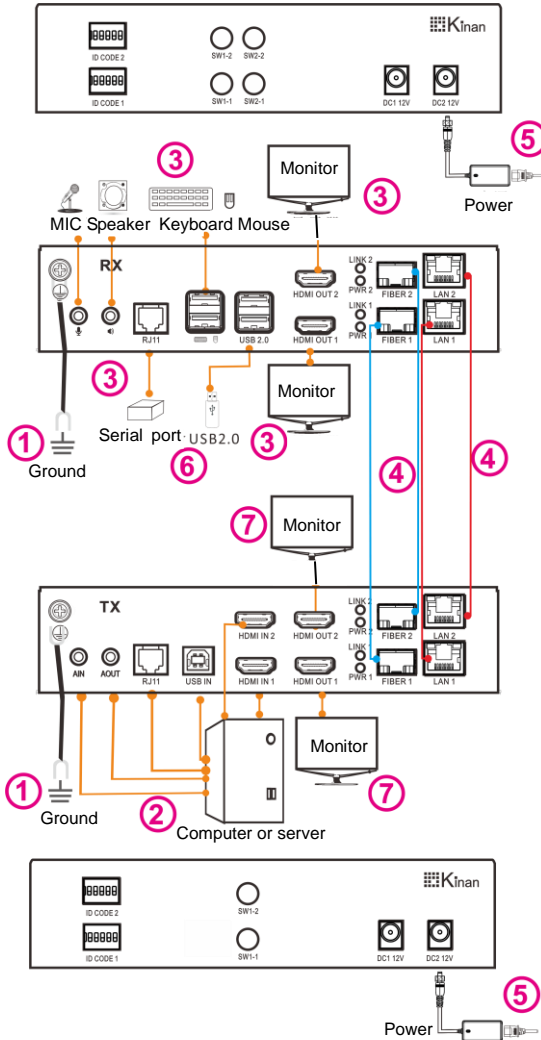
ID CODE 2
ID CODE 1
SW1-2
SW2-2
SW1-1
SW2-1
Kinan
DC1 12V
DC2 12V
5
Power
3
Monitor
3
MIC Speaker Keyboard Mouse
RX
HDMI OUT 2
LINK 2
PWR 2
FIBER 2
LAN 2
LINK 1
PWR 1
FIBER 1
LAN 1
RJ11
USB 2.0
HDMI OUT 1
3
Monitor
Serial port
USB2.0
6
3
1
Ground
4
4
7
Monitor
TX
AIN
AOUT
RJ11
USB IN
HDMI IN 2
HDMI IN 1
HDMI OUT 2
HDMI OUT 1
LINK 2
PWR 2
FIBER 2
LAN 2
LINK 1
PWR 1
FIBER 1
LAN 1
Monitor
7
1
Ground
2
Computer or server
ID CODE 2
ID CODE 1
SW1-2
SW1-1
Kinan
DC1 12V
DC2 12V
5
Power